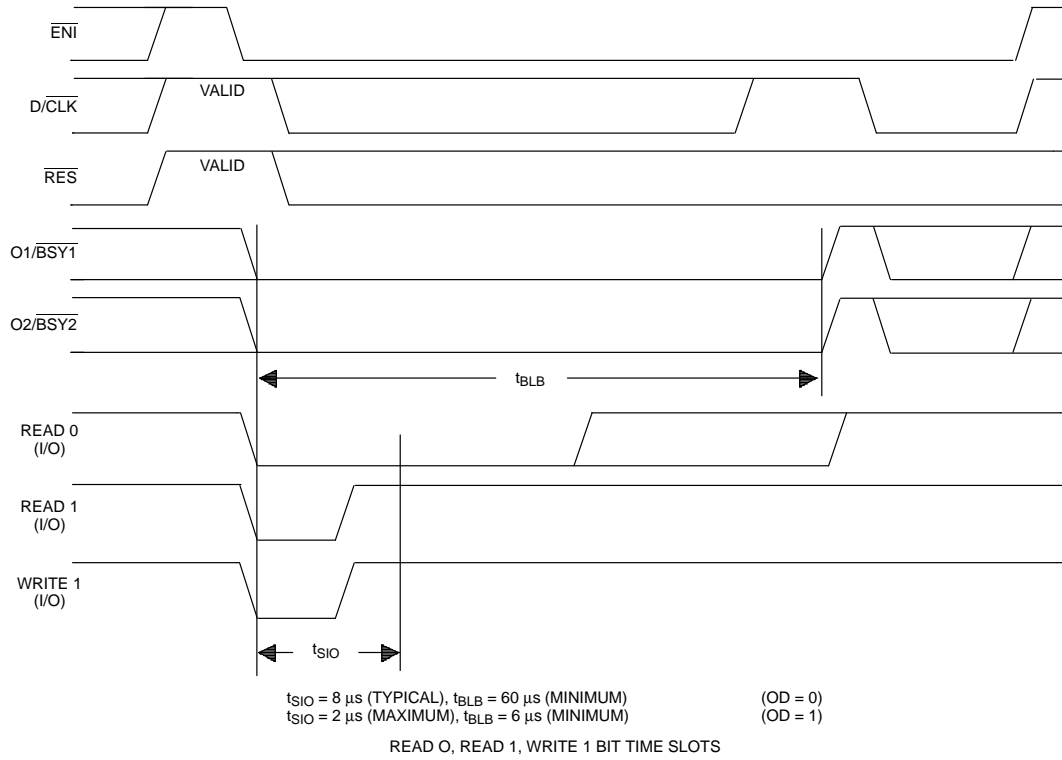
$\overline{ENI}$

D/$\overline{CLK}$

VALID

$\overline{RES}$

VALID

O1/$\overline{BSY1}$

O2/$\overline{BSY2}$

$t_{BLB}$

READ 0 (I/O)

READ 1 (I/O)

WRITE 1 (I/O)

$t_{SIO}$

$t_{SIO}$ = 8 µs (TYPICAL), $t_{BLB}$ = 60 µs (MINIMUM) (OD = 0)
$t_{SIO}$ = 2 µs (MAXIMUM), $t_{BLB}$ = 6 µs (MINIMUM) (OD = 1)

READ O, READ 1, WRITE 1 BIT TIME SLOTS